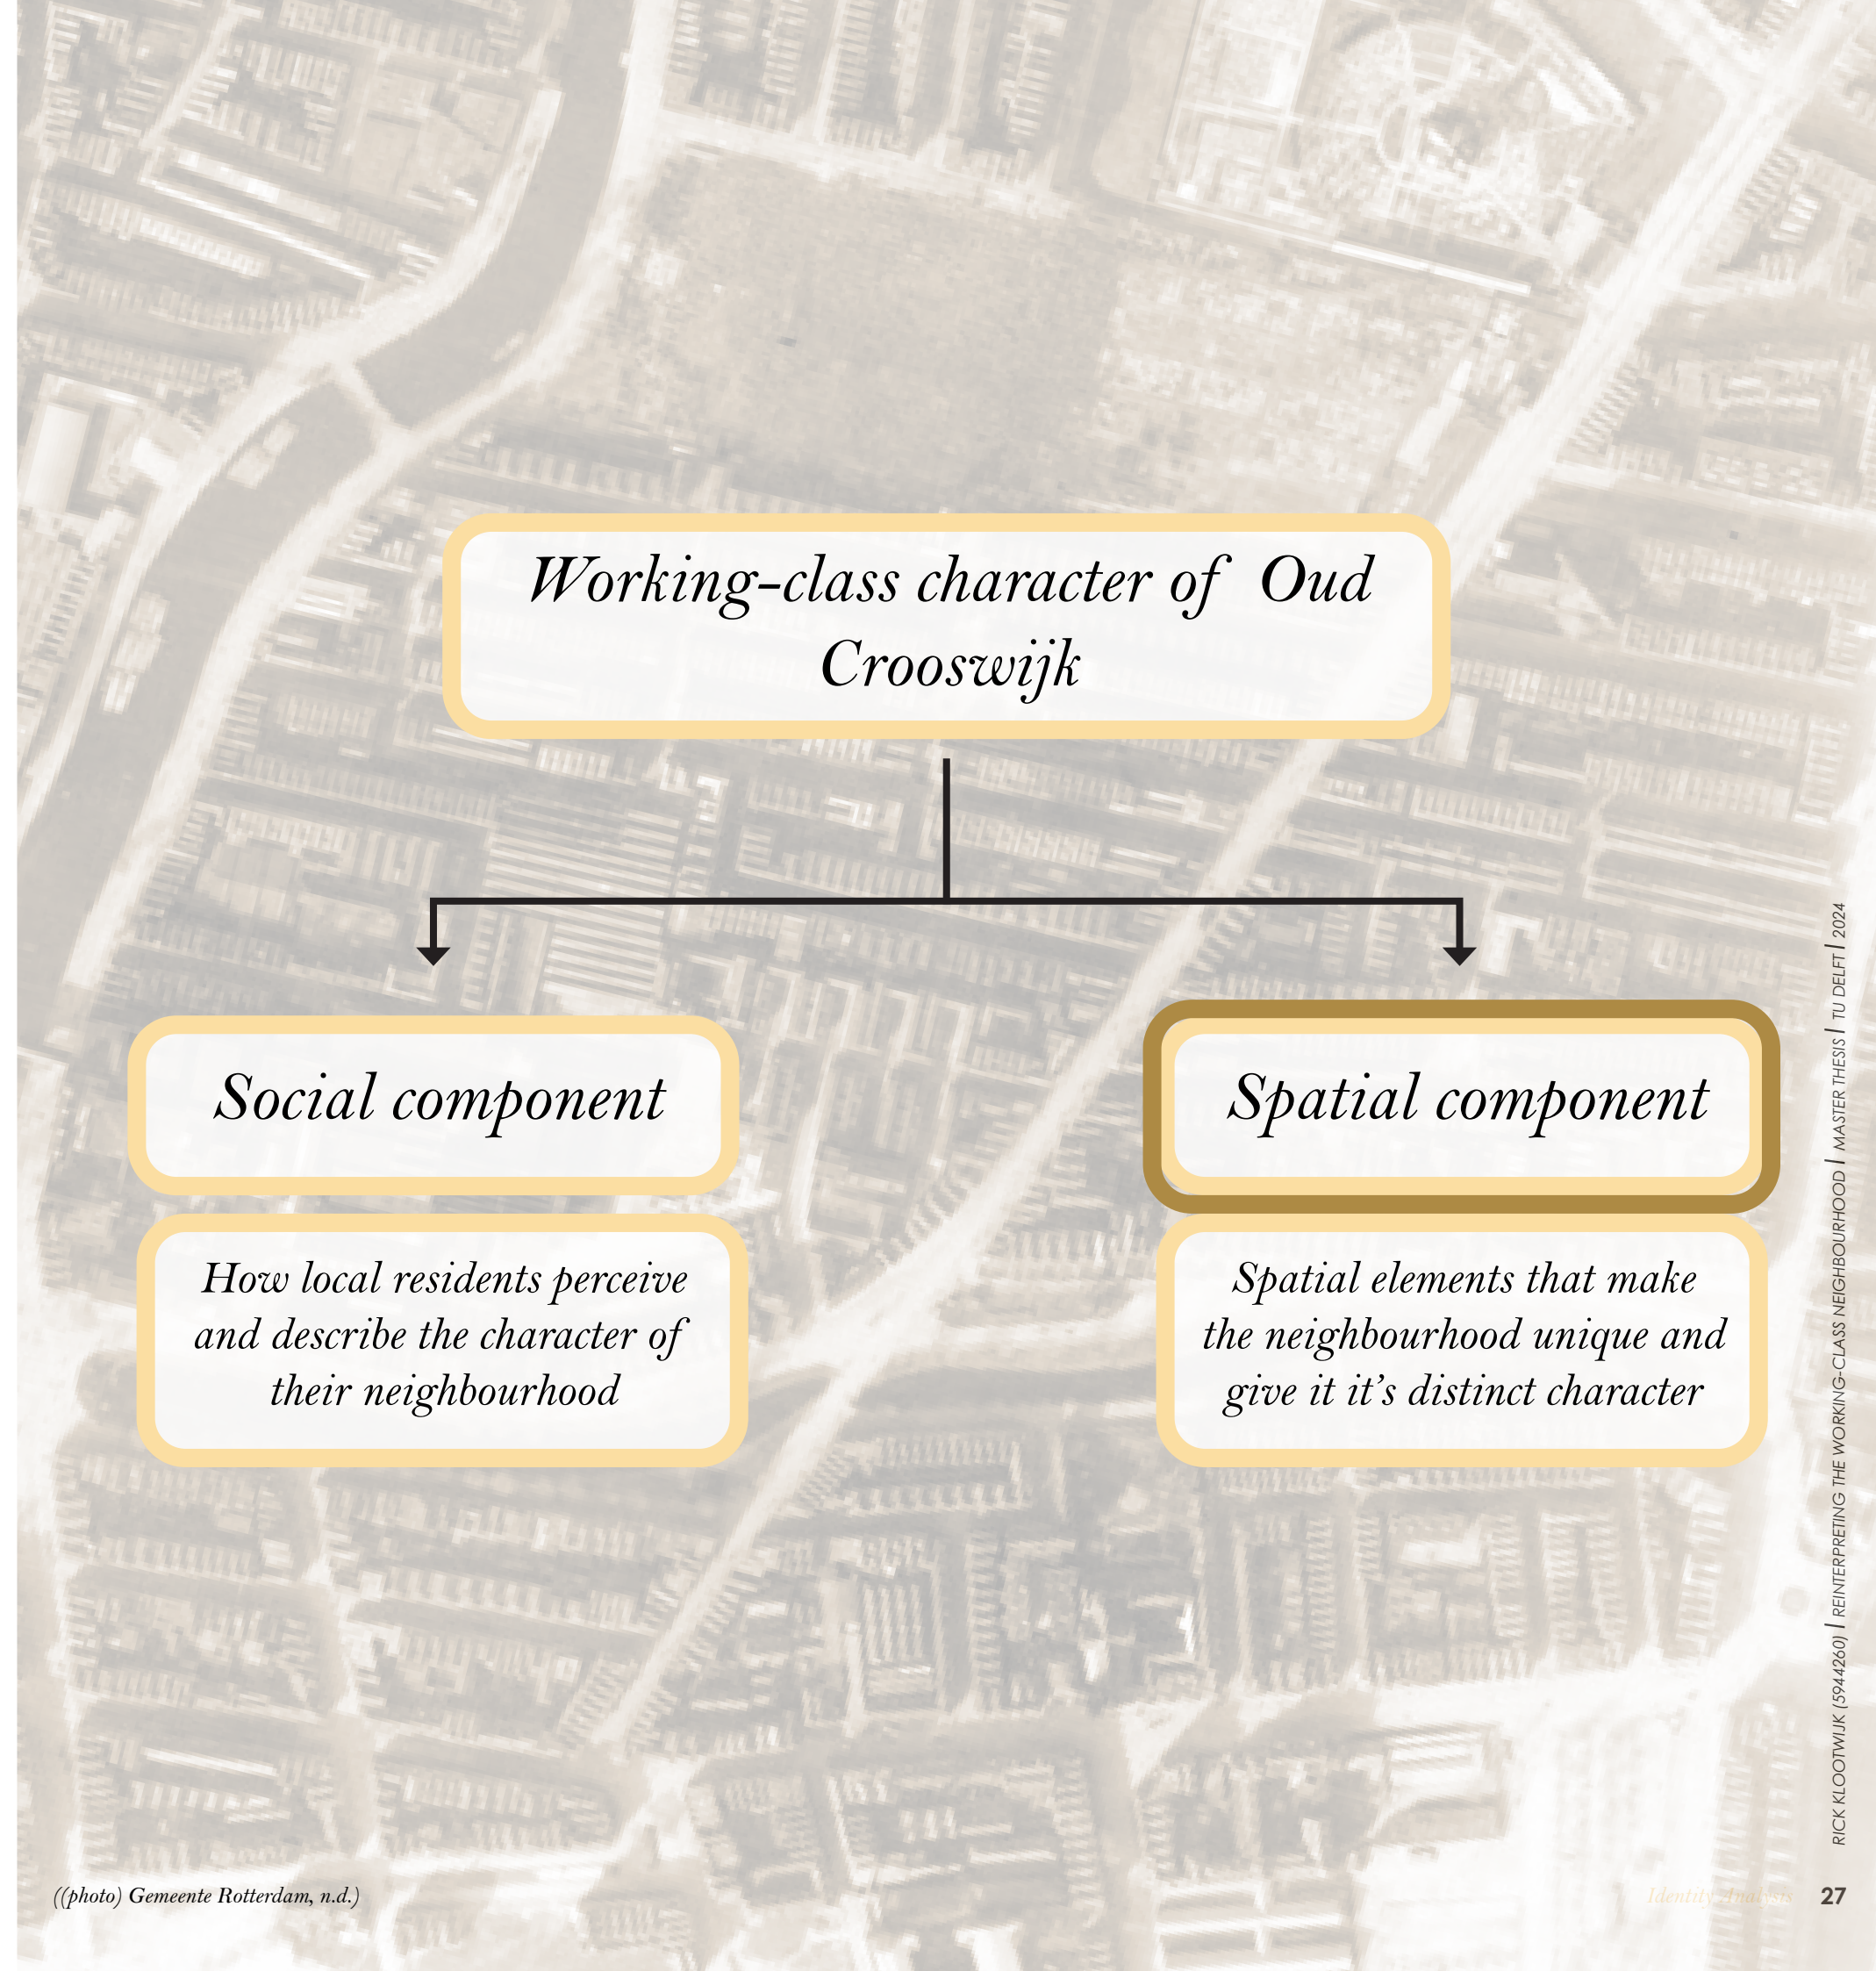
Working-class character of Oud Crooswijk

Social component

Spatial component

How local residents perceive and describe the character of their neighbourhood

Spatial elements that make the neighbourhood unique and give it it's distinct character

RICK KLOOTWIJK (5944260) | REINTERPRETING THE WORKING-CLASS NEIGHBOURHOOD | MASTER THESIS | TU DELFT | 2024

((photo) Gemeente Rotterdam, n.d.)

Identity Analysis

27